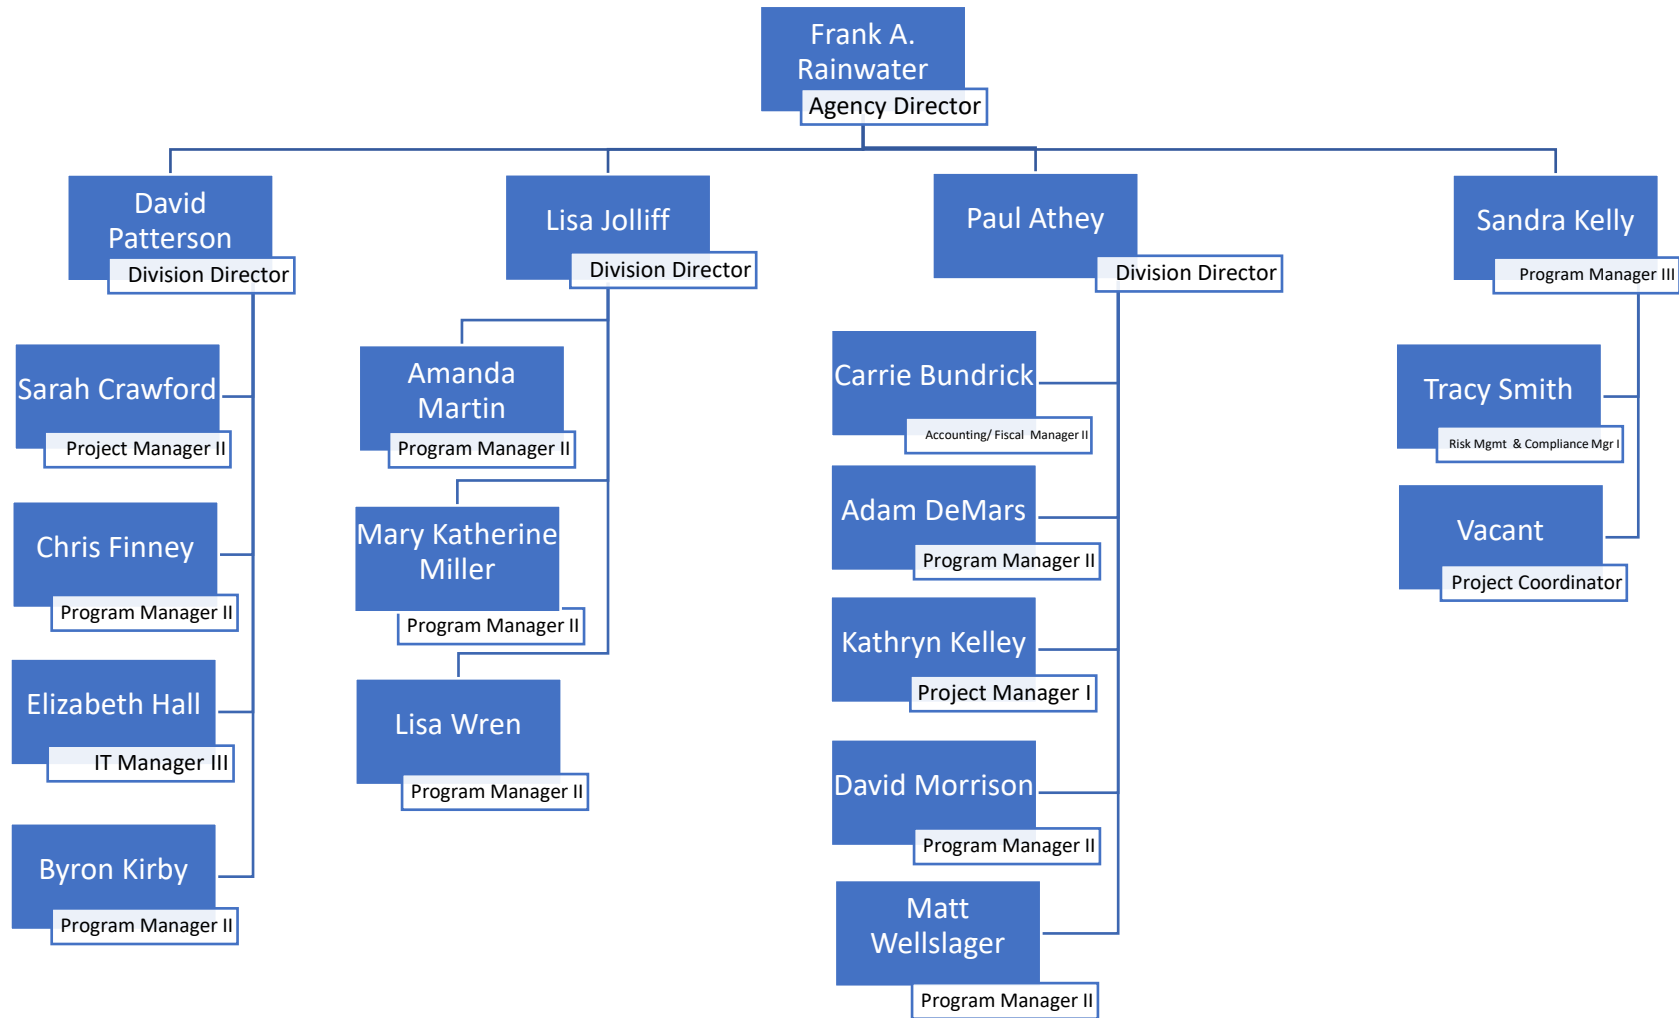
Frank A. Rainwater
Agency Director

David Patterson
Division Director

Sarah Crawford
Project Manager II

Chris Finney
Program Manager II

Elizabeth Hall
IT Manager III

Byron Kirby
Program Manager II

Lisa Jolliff
Division Director

Amanda Martin
Program Manager II

Mary Katherine Miller
Program Manager II

Lisa Wren
Program Manager II

Paul Athey
Division Director

Carrie Bundrick
Accounting/ Fiscal Manager II

Adam DeMars
Program Manager II

Kathryn Kelley
Project Manager I

David Morrison
Program Manager II

Matt Wellslager
Program Manager II

Sandra Kelly
Program Manager III

Tracy Smith
Risk Mgmt & Compliance Mgr I

Vacant
Project Coordinator